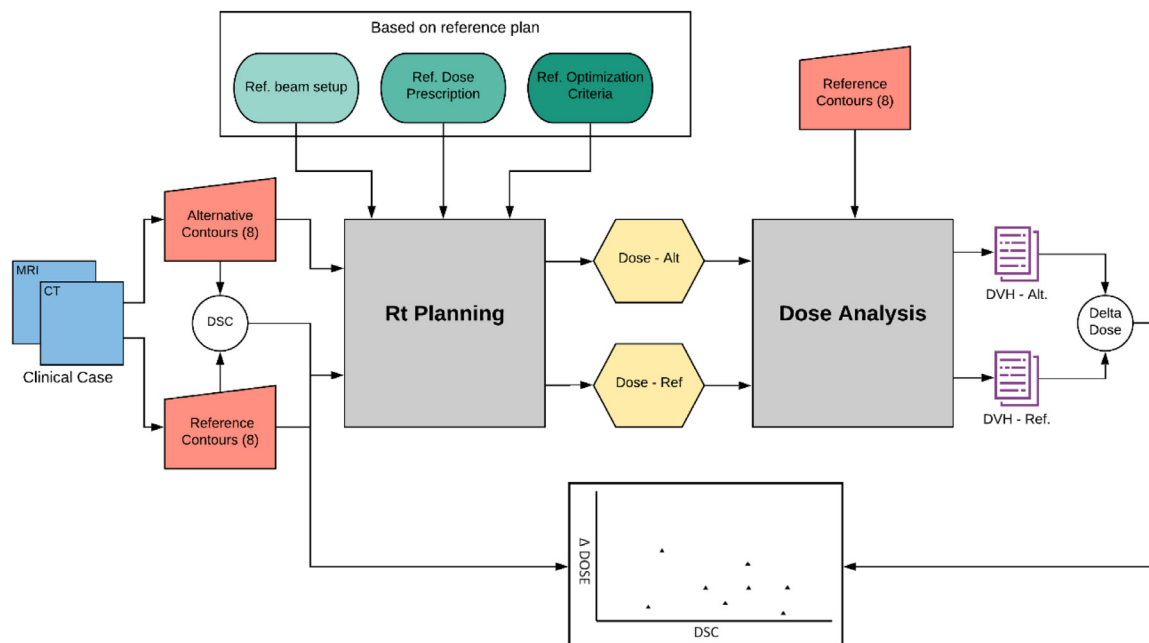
Based on reference plan

Ref. beam setup

Ref. Dose Prescription

Ref. Optimization Criteria

Reference Contours (8)

Alternative Contours (8)

MRI

CT

Clinical Case

DSC

Reference Contours (8)

Rt Planning

Dose - Alt

Dose - Ref

Dose Analysis

DVH - Alt.

DVH - Ref.

Delta Dose

Δ DOSE

DSC